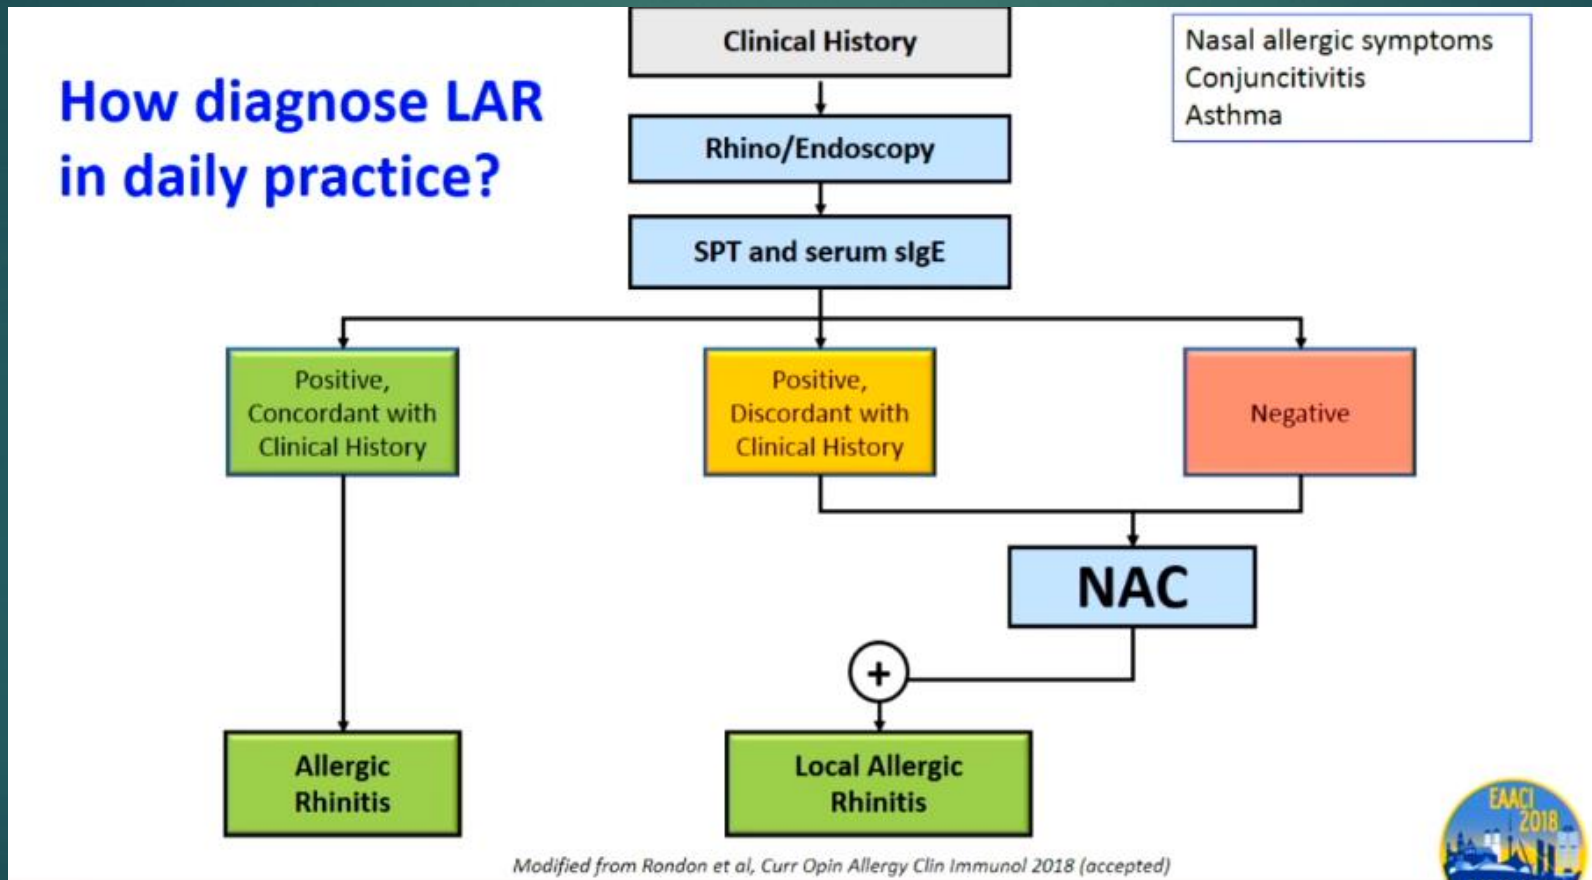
How diagnose LAR in daily practice?

Clinical History

Nasal allergic symptoms
Conjuncitivitis
Asthma

Rhino/Endoscopy

SPT and serum sIgE

Positive, Concordant with Clinical History

Positive, Discordant with Clinical History

Negative

NAC

+

Allergic Rhinitis

Local Allergic Rhinitis

Modified from Rondon et al, Curr Opin Allergy Clin Immunol 2018 (accepted)

EAACI 2018